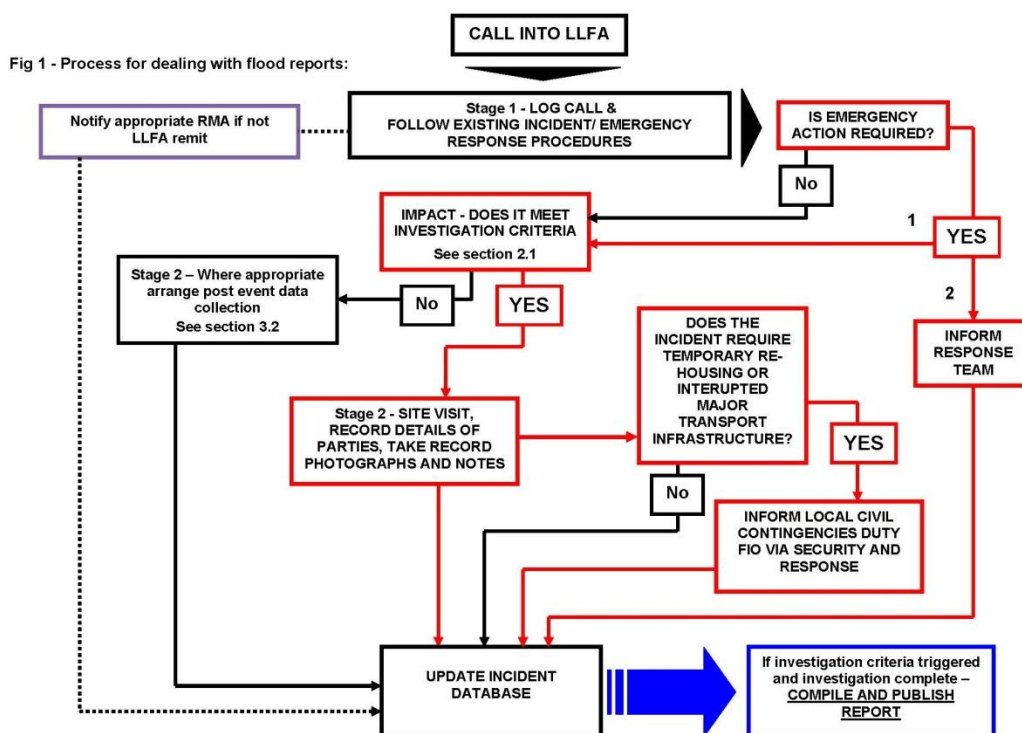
CALL INTO LLFA

Fig 1 - Process for dealing with flood reports:

Notify appropriate RMA if not LLFA remit

Stage 1 - LOG CALL & FOLLOW EXISTING INCIDENT/ EMERGENCY RESPONSE PROCEDURES

IS EMERGENCY ACTION REQUIRED?

No

IMPACT - DOES IT MEET INVESTIGATION CRITERIA
See section 2.1

1

YES

2

Stage 2 – Where appropriate arrange post event data collection
See section 3.2

No

YES

DOES THE INCIDENT REQUIRE TEMPORARY RE-HOUSING OR INTERUPTED MAJOR TRANSPORT INFRASTRUCTURE?

INFORM RESPONSE TEAM

Stage 2 - SITE VISIT, RECORD DETAILS OF PARTIES, TAKE RECORD PHOTOGRAPHS AND NOTES

YES

No

INFORM LOCAL CIVIL CONTINGENCIES DUTY FIO VIA SECURITY AND RESPONSE

UPDATE INCIDENT DATABASE

If investigation criteria triggered and investigation complete – COMPILE AND PUBLISH REPORT